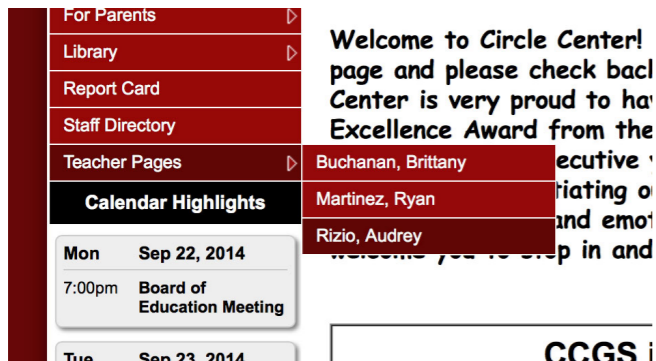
For Parents
Library
Report Card
Staff Directory
Teacher Pages
Buchanan, Brittany
Martinez, Ryan
Rizio, Audrey
Calendar Highlights

| Mon | Sep 22, 2014 |
|---|---|
| 7:00pm | Board of Education Meeting |

Tue Sep 23, 2014

Welcome to Circle Center! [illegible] page and please check bac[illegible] Center is very proud to hav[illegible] Excellence Award from the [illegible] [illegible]ecutive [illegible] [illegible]tiating o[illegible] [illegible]and emot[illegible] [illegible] you to stop in and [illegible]

CCGS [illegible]